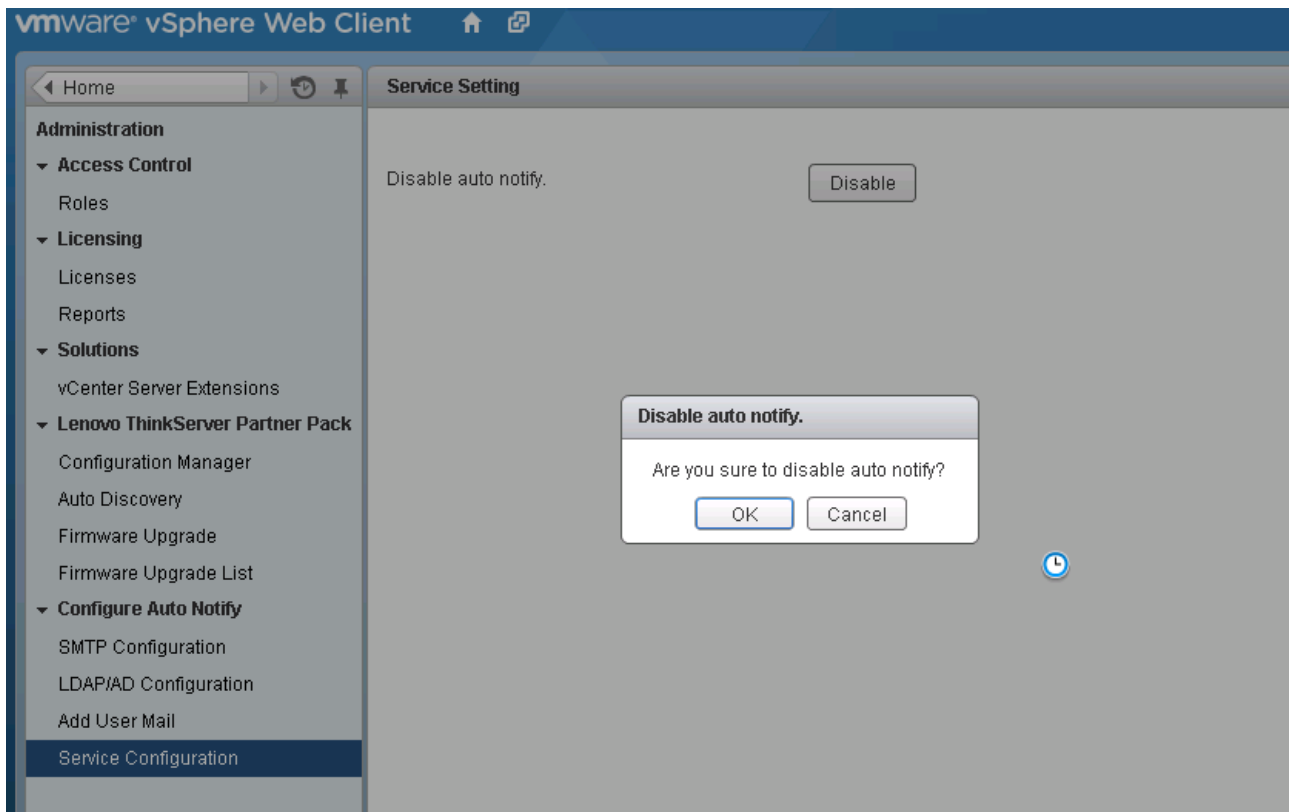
vmware® vSphere Web Client

Home

Administration

Access Control

Roles

Licensing

Licenses

Reports

Solutions

vCenter Server Extensions

Lenovo ThinkServer Partner Pack

Configuration Manager

Auto Discovery

Firmware Upgrade

Firmware Upgrade List

Configure Auto Notify

SMTP Configuration

LDAP/AD Configuration

Add User Mail

Service Configuration

Service Setting

Disable auto notify.

Disable

Disable auto notify.

Are you sure to disable auto notify?

OK

Cancel